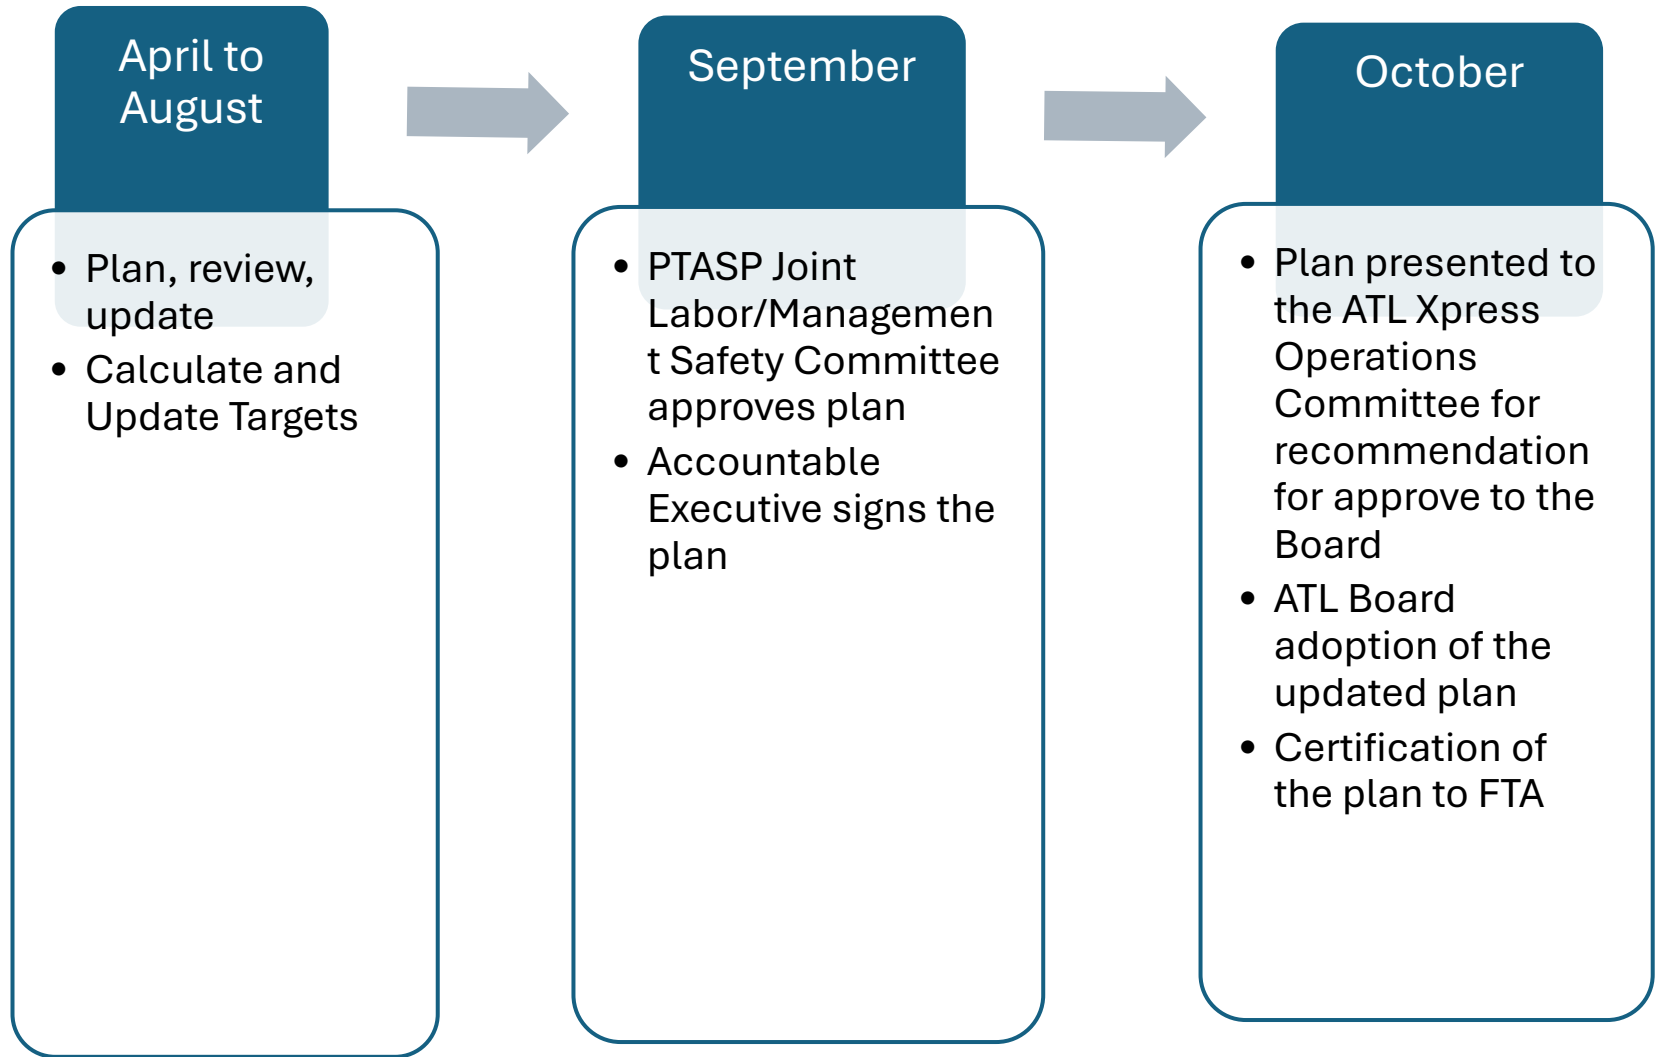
April to August

- Plan, review, update
- Calculate and Update Targets

September

- PTASP Joint Labor/Management Safety Committee approves plan
- Accountable Executive signs the plan

October

- Plan presented to the ATL Xpress Operations Committee for recommendation for approve to the Board
- ATL Board adoption of the updated plan
- Certification of the plan to FTA